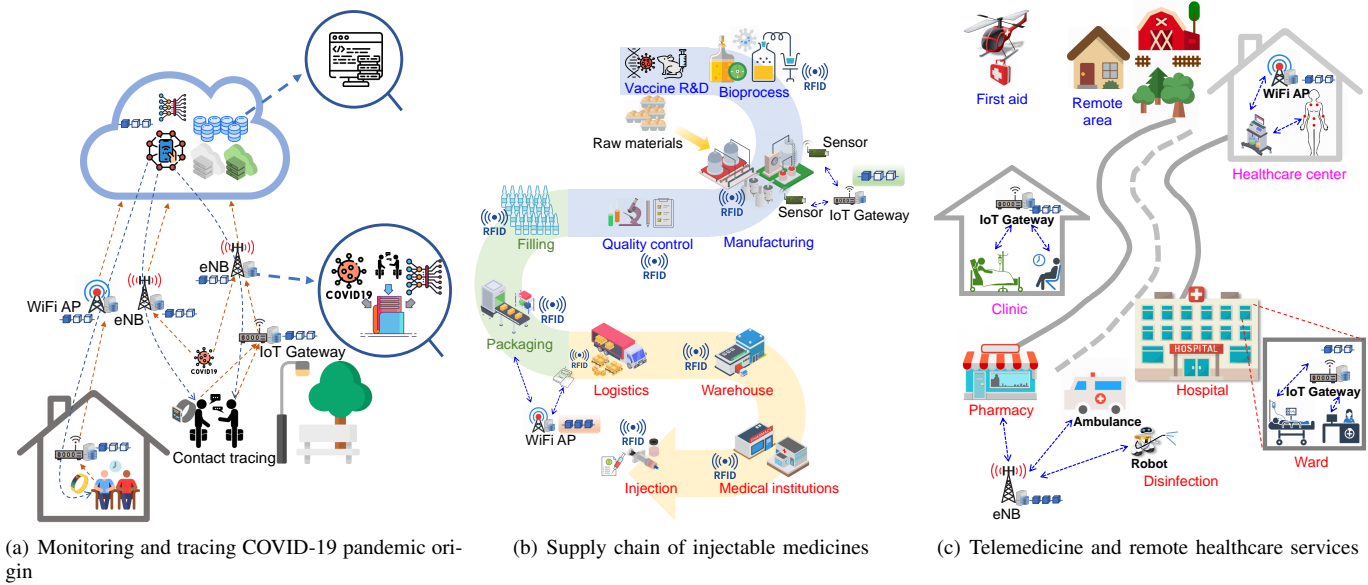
WiFi AP
eNB
eNB
IoT Gateway
COVID19
COVID19
Contact tracing

(a) Monitoring and tracing COVID-19 pandemic origin

Vaccine R&D
Bioprocess
RFID
Raw materials
Sensor
RFID
Sensor
IoT Gateway
RFID
Filling
Quality control
Manufacturing
RFID
RFID
Packaging
RFID
Logistics
RFID
Warehouse
WiFi AP
RFID
RFID
Injection
Medical institutions

(b) Supply chain of injectable medicines

First aid
Remote area
WiFi AP
Healthcare center
IoT Gateway
Clinic
HOSPITAL
Hospital
IoT Gateway
Pharmacy
Ambulance
Robot
Disinfection
eNB
Ward

(c) Telemedicine and remote healthcare services